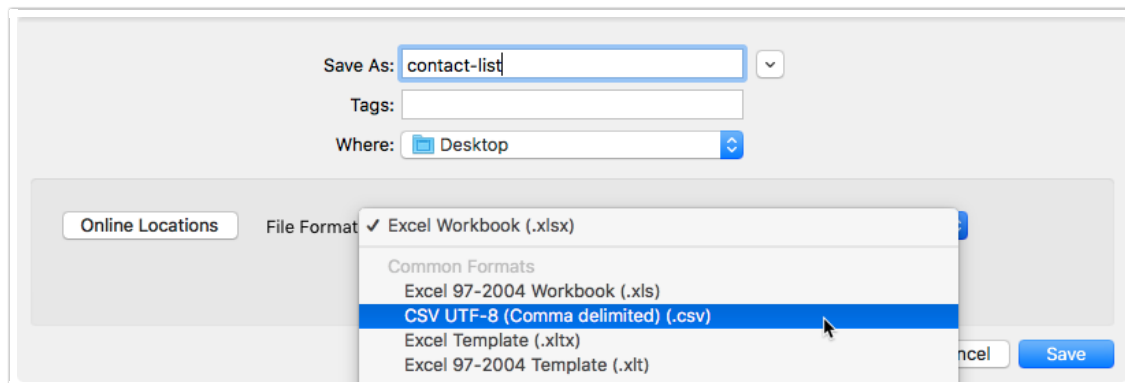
Save As: contact-list

Tags:

Where: Desktop

Online Locations

File Format

✓ Excel Workbook (.xlsx)

Common Formats

Excel 97-2004 Workbook (.xls)

CSV UTF-8 (Comma delimited) (.csv)

Excel Template (.xltx)

Excel 97-2004 Template (.xlt)

ncel

Save